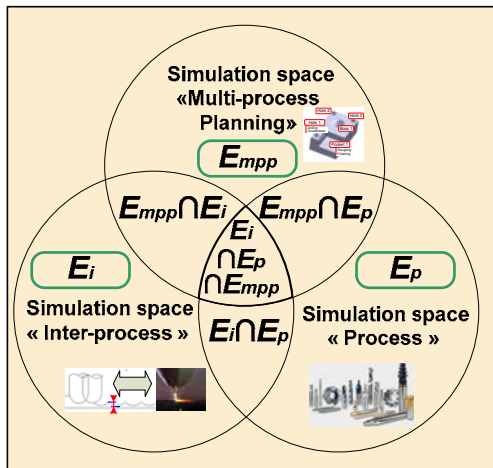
Simulation space «Multi-process Planning»

$E_{mpp}$

$E_{mpp} \cap E_i$

$E_{mpp} \cap E_p$

$E_i$
$\cap E_p$
$\cap E_{mpp}$

$E_i$

$E_p$

Simulation space « Inter-process »

$E_i \cap E_p$

Simulation space « Process »